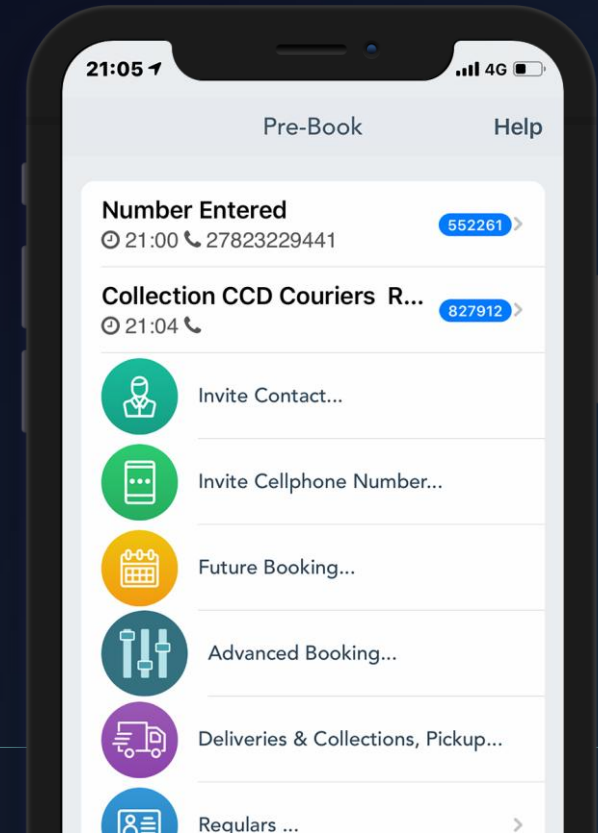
21:05 4G

Pre-Book

Help

Number Entered
21:00 27823229441
552261

Collection CCD Couriers R...
21:04
827912

Invite Contact...

Invite Cellphone Number...

Future Booking...

Advanced Booking...

Deliveries & Collections, Pickup...

Regulars ...